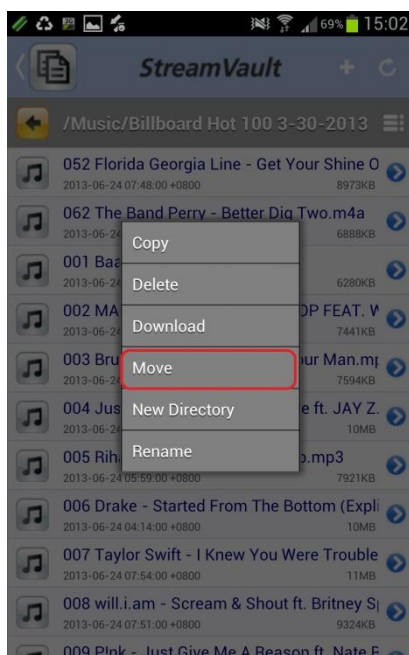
69% 15:02

StreamVault

/Music/Billboard Hot 100 3-30-2013

052 Florida Georgia Line - Get Your Shine O
2013-06-24 07:48:00 +0800 8973KB

062 The Band Perry - Better Dig Two.m4a
2013-06-24 6888KB

001 Baa
2013-06-24 6280KB

002 MA OP FEAT. V
2013-06-24 7441KB

003 Bru ur Man.mp
2013-06-24 7594KB

004 Jus e ft. JAY Z.
2013-06-24 10MB

005 Riha o.mp3
2013-06-24 05:59:00 +0800 7921KB

Copy
Delete
Download
Move
New Directory
Rename

006 Drake - Started From The Bottom (Expli
2013-06-24 04:14:00 +0800 10MB

007 Taylor Swift - I Knew You Were Trouble
2013-06-24 07:54:00 +0800 11MB

008 will.i.am - Scream & Shout ft. Britney S
2013-06-24 07:51:00 +0800 9324KB

009 P!nk - Just Give Me A Reason ft. Nate R